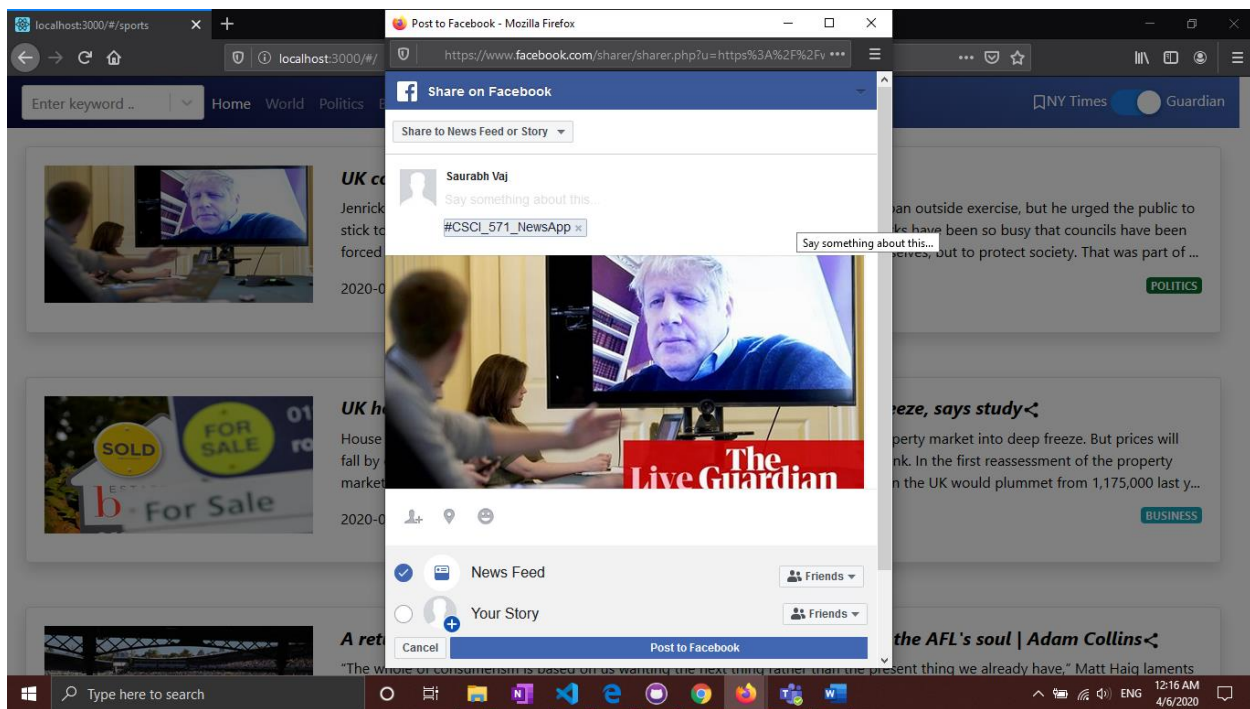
localhost:3000/#/sports

localhost:3000/#/

Enter keyword ..

Home World Politics

NY Times Guardian

UK c

Jenrick

stick to

forced

2020-0

pan outside exercise, but he urged the public to

ks have been so busy that councils have been

elves, but to protect society. That was part of ...

POLITICS

UK h

House

fall by

market

2020-0

SOLD FOR SALE For Sale

eeze, says study

perty market into deep freeze. But prices will

nk. In the first reassessment of the property

n the UK would plummet from 1,175,000 last y...

BUSINESS

A ret

the AFL's soul | Adam Collins

"The whole of consumerism is based on us wanting the next thing rather than the present thing we already have," Matt Haig laments

Post to Facebook - Mozilla Firefox

https://www.facebook.com/sharer/sharer.php?u=https%3A%2F%2Fv •••

Share on Facebook

Share to News Feed or Story

Saurabh Vaj

Say something about this...

#CSCI_571_NewsApp ×

Say something about this...

The Live Guardian

News Feed

Friends

Your Story

Friends

Cancel

Post to Facebook

Type here to search

ENG 12:16 AM 4/6/2020